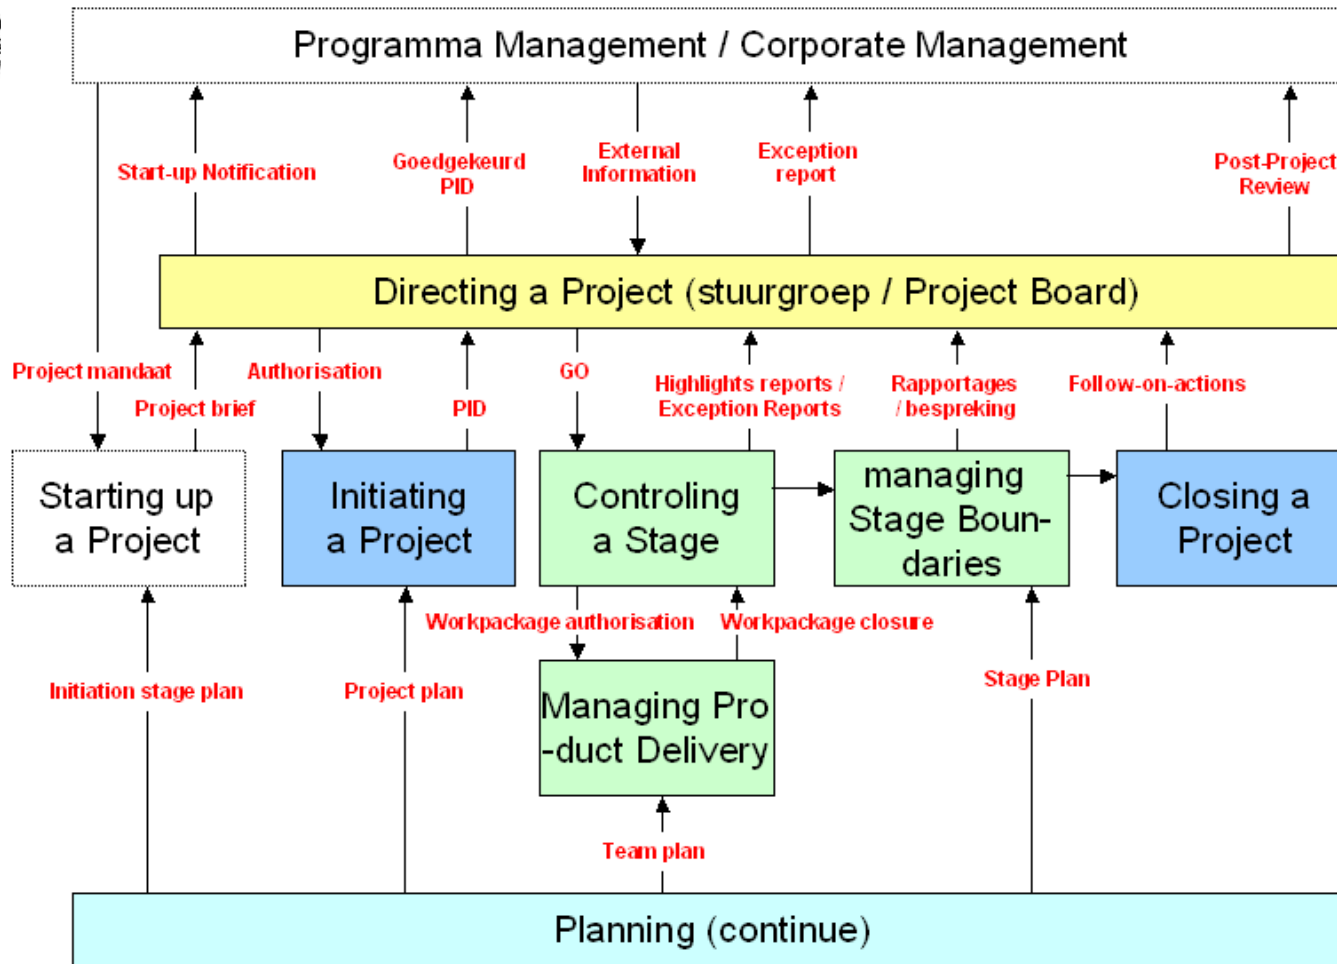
Programma Management / Corporate Management

Start-up Notification

Goedgekeurd PID

External Information

Exception report

Post-Project Review

Directing a Project (stuurgroep / Project Board)

Project mandaat

Project brief

Authorisation

PID

GO

Highlights reports / Exception Reports

Rapportages / bespreking

Follow-on-actions

Starting up a Project

Initiating a Project

Controling a Stage

managing Stage Boundaries

Closing a Project

Workpackage authorisation

Workpackage closure

Initiation stage plan

Project plan

Managing Pro -duct Delivery

Stage Plan

Team plan

Planning (continue)